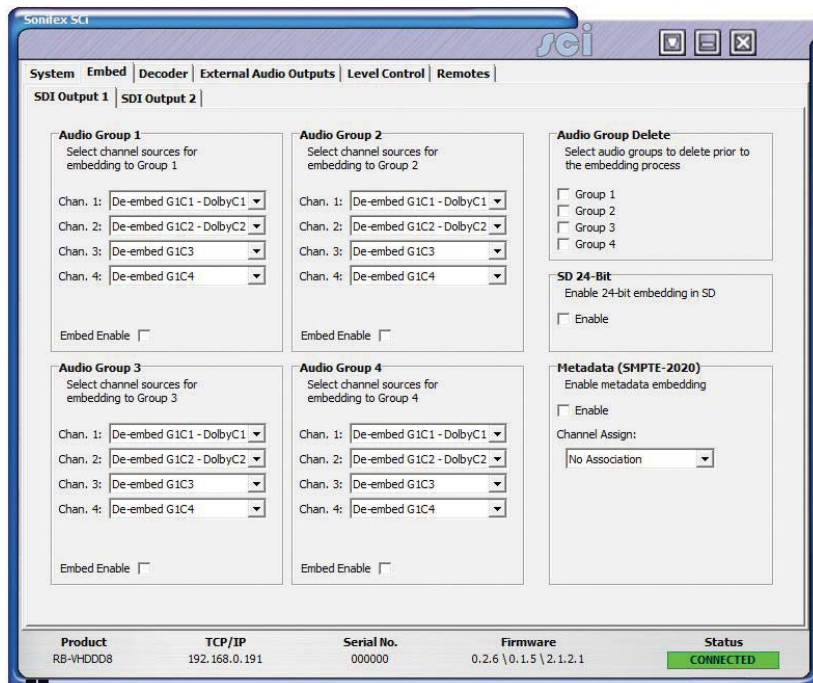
Sonifex SCi

sci

System | Embed | Decoder | External Audio Outputs | Level Control | Remotes

SDI Output 1 | SDI Output 2

Audio Group 1
Select channel sources for embedding to Group 1

Chan. 1: De-embed G1C1 - DolbyC1
Chan. 2: De-embed G1C2 - DolbyC2
Chan. 3: De-embed G1C3
Chan. 4: De-embed G1C4

Embed Enable

Audio Group 2
Select channel sources for embedding to Group 2

Chan. 1: De-embed G1C1 - DolbyC1
Chan. 2: De-embed G1C2 - DolbyC2
Chan. 3: De-embed G1C3
Chan. 4: De-embed G1C4

Embed Enable

Audio Group Delete
Select audio groups to delete prior to the embedding process

Group 1
Group 2
Group 3
Group 4

SD 24-Bit
Enable 24-bit embedding in SD

Enable

Audio Group 3
Select channel sources for embedding to Group 3

Chan. 1: De-embed G1C1 - DolbyC1
Chan. 2: De-embed G1C2 - DolbyC2
Chan. 3: De-embed G1C3
Chan. 4: De-embed G1C4

Embed Enable

Audio Group 4
Select channel sources for embedding to Group 4

Chan. 1: De-embed G1C1 - DolbyC1
Chan. 2: De-embed G1C2 - DolbyC2
Chan. 3: De-embed G1C3
Chan. 4: De-embed G1C4

Embed Enable

Metadata (SMPTE-2020)
Enable metadata embedding

Enable

Channel Assign:
No Association

| Product | TCP/IP | Serial No. | Firmware | Status |
|---|---|---|---|---|
| RB-VHDDD8 | 192.168.0.191 | 000000 | 0.2.6 \ 0.1.5 \ 2.1.2.1 | CONNECTED |